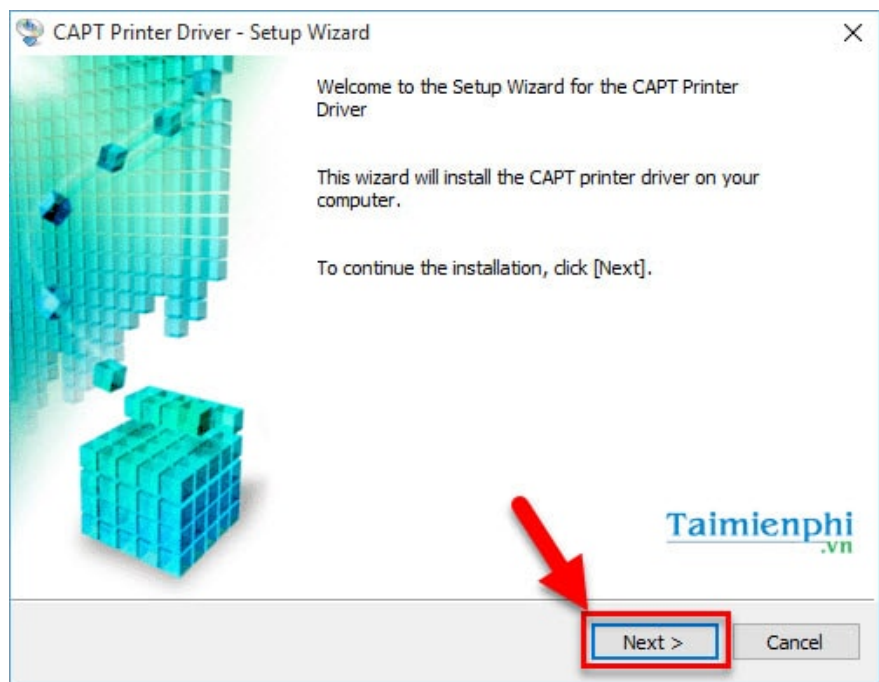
CAPT Printer Driver - Setup Wizard

×

Welcome to the Setup Wizard for the CAPT Printer Driver

This wizard will install the CAPT printer driver on your computer.

To continue the installation, click [Next].

Taimienphi
.vn

Next >

Cancel